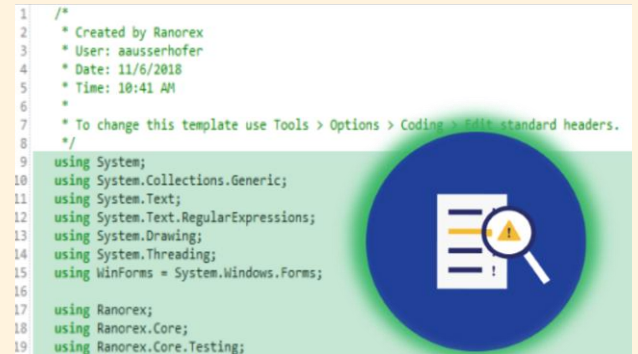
1 /*
2 * Created by Ranorex
3 * User: aausserhofer
4 * Date: 11/6/2018
5 * Time: 10:41 AM
6 *
7 * To change this template use Tools > Options > Coding > Edit standard headers.
8 */
9 using System;
10 using System.Collections.Generic;
11 using System.Text;
12 using System.Text.RegularExpressions;
13 using System.Drawing;
14 using System.Threading;
15 using WinForms = System.Windows.Forms;
16
17 using Ranorex;
18 using Ranorex.Core;
19 using Ranorex.Core.Testing;